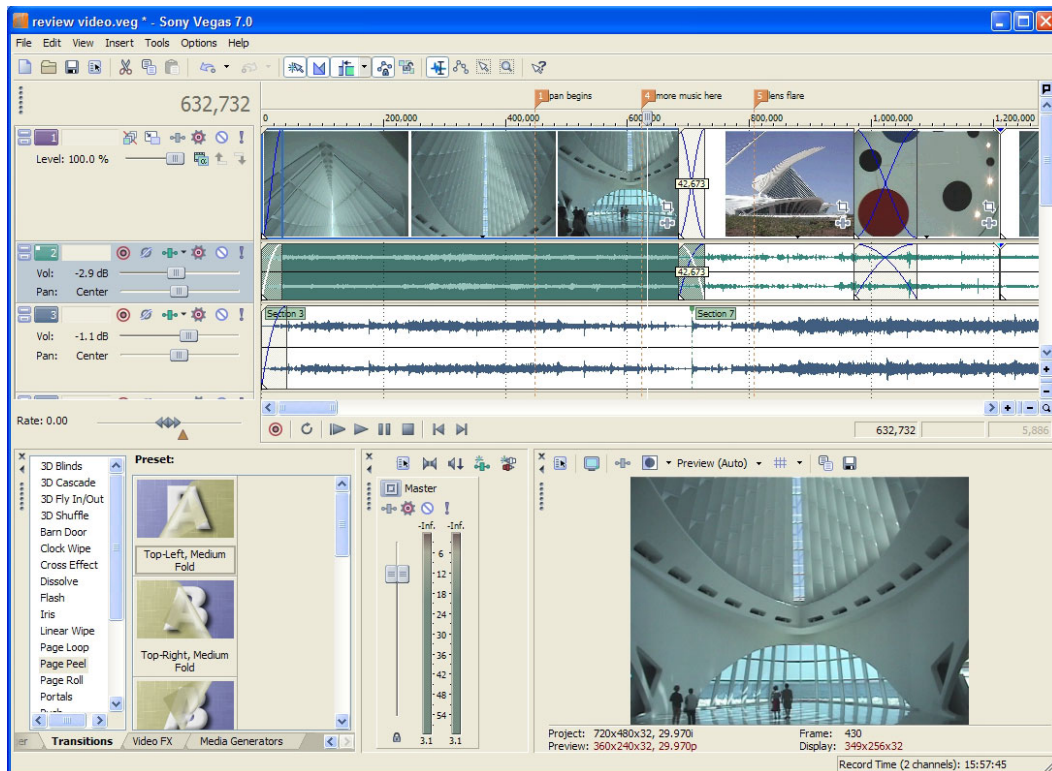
review video.veg * - Sony Vegas 7.0

File Edit View Insert Tools Options Help

632,732

1 pan begins
4 more music here
5 lens flare

0 200,000 400,000 600,000 800,000 1,000,000 1,200,000

1
Level: 100.0 %

42.673

2
Vol: -2.9 dB
Pan: Center

3
Vol: -1.1 dB
Pan: Center

Section 3
Section 7

Rate: 0.00

632,732 5,886

3D Blinds
3D Cascade
3D Fly In/Out
3D Shuffle
Barn Door
Clock Wipe
Cross Effect
Dissolve
Flash
Iris
Linear Wipe
Page Loop
Page Peel
Page Roll
Portals

Preset:
Top-Left, Medium Fold
Top-Right, Medium Fold

Transitions Video FX Media Generators

Master
-Inf. -Inf.
6 12 18 24 30 36 42 48 54
3.1 3.1

Preview (Auto)

Project: 720x480x32, 29.970i
Preview: 360x240x32, 29.970p
Frame: 430
Display: 349x256x32

Record Time (2 channels): 15:57:45